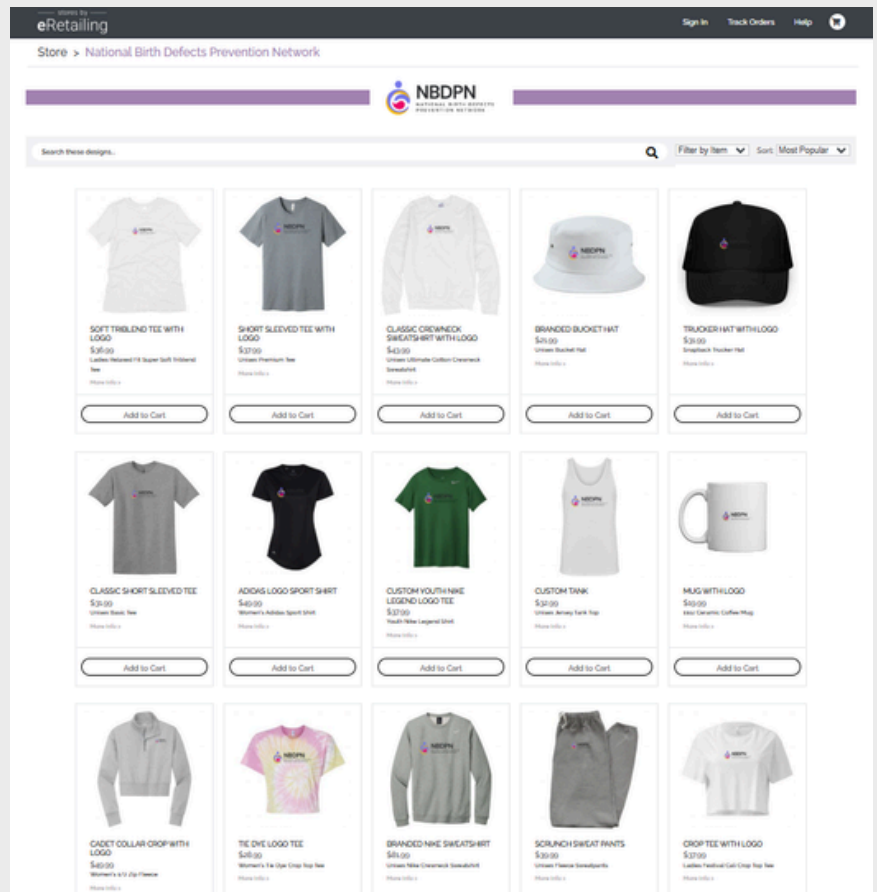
stores by eRetailing

Sign In Track Orders Help

Store > National Birth Defects Prevention Network

NBDPN
NATIONAL BIRTH DEFECTS PREVENTION NETWORK

Search these designs...

Filter by Item Sort: Most Popular

SOFT TRIBLEND TEE WITH LOGO
$36.99
Ladies Relaxed Fit Super Soft Triblend Tee
More Info »
Add to Cart

SHORT SLEEVED TEE WITH LOGO
$37.99
Unisex Premium Tee
More Info »
Add to Cart

CLASSIC CREWNECK SWEATSHIRT WITH LOGO
$43.99
Unisex Ultimate Cotton Crewneck Sweatshirt
More Info »
Add to Cart

BRANDED BUCKET HAT
$21.99
Unisex Bucket Hat
More Info »
Add to Cart

TRUCKER HAT WITH LOGO
$31.99
Snapback Trucker Hat
More Info »
Add to Cart

CLASSIC SHORT SLEEVED TEE
$31.99
Unisex Basic Tee
More Info »
Add to Cart

ADIDAS LOGO SPORT SHIRT
$49.99
Women's Adidas Sport Shirt
More Info »
Add to Cart

CUSTOM YOUTH NIKE LEGEND LOGO TEE
$37.99
Youth Nike Legend Shirt
More Info »
Add to Cart

CUSTOM TANK
$32.99
Unisex Jersey Tank Top
More Info »
Add to Cart

MUG WITH LOGO
$19.99
11oz Ceramic Coffee Mug
More Info »
Add to Cart

CADET COLLAR CROP WITH LOGO
$49.99
Women's 1/2 Zip Fleece
More Info »

TIE DYE LOGO TEE
$28.99
Women's Tie Dye Crop Top Tee
More Info »

BRANDED NIKE SWEATSHIRT
$81.99
Unisex Nike Crewneck Sweatshirt
More Info »

SCRUNCH SWEAT PANTS
$39.99
Unisex Fleece Sweatpants
More Info »

CROP TEE WITH LOGO
$37.99
Ladies Festival Cali Crop Top Tee
More Info »